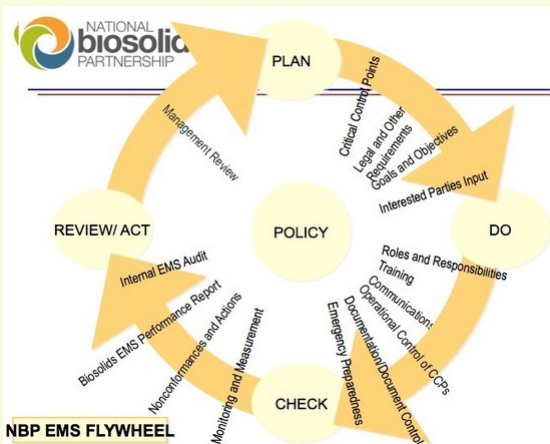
NATIONAL biosolids PARTNERSHIP

PLAN

Critical Control Points
Legal and Other Requirements
Goals and Objectives
Interested Parties Input

DO

Roles and Responsibilities
Training
Communications
Operational Control of CCPs
Documentation/Document Control
Emergency Preparedness

CHECK

Monitoring and Measurement
Nonconformances and Actions
Biosolids EMS Performance Report
Internal EMS Audit

REVIEW/ ACT

Management Review

POLICY

NBP EMS FLYWHEEL